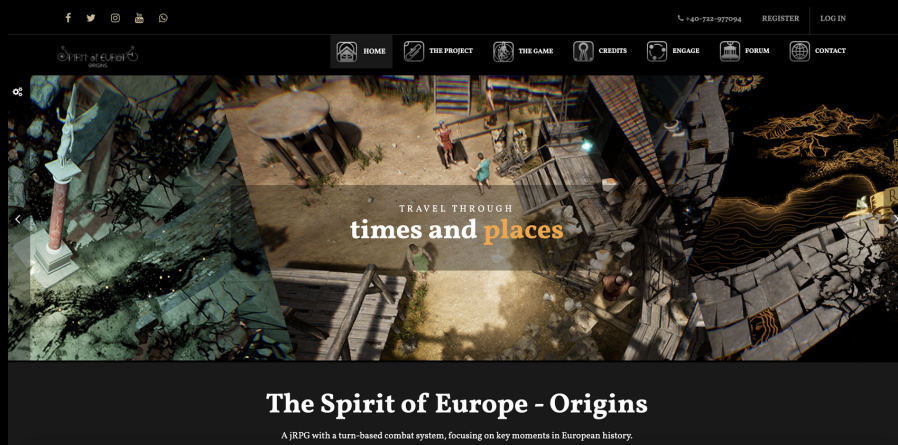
+40-722-977094 REGISTER LOG IN

Spirit of Europe ORIGINS

HOME THE PROJECT THE GAME CREDITS ENGAGE FORUM CONTACT

TRAVEL THROUGH

times and places

The Spirit of Europe - Origins

A jRPG with a turn-based combat system, focusing on key moments in European history.